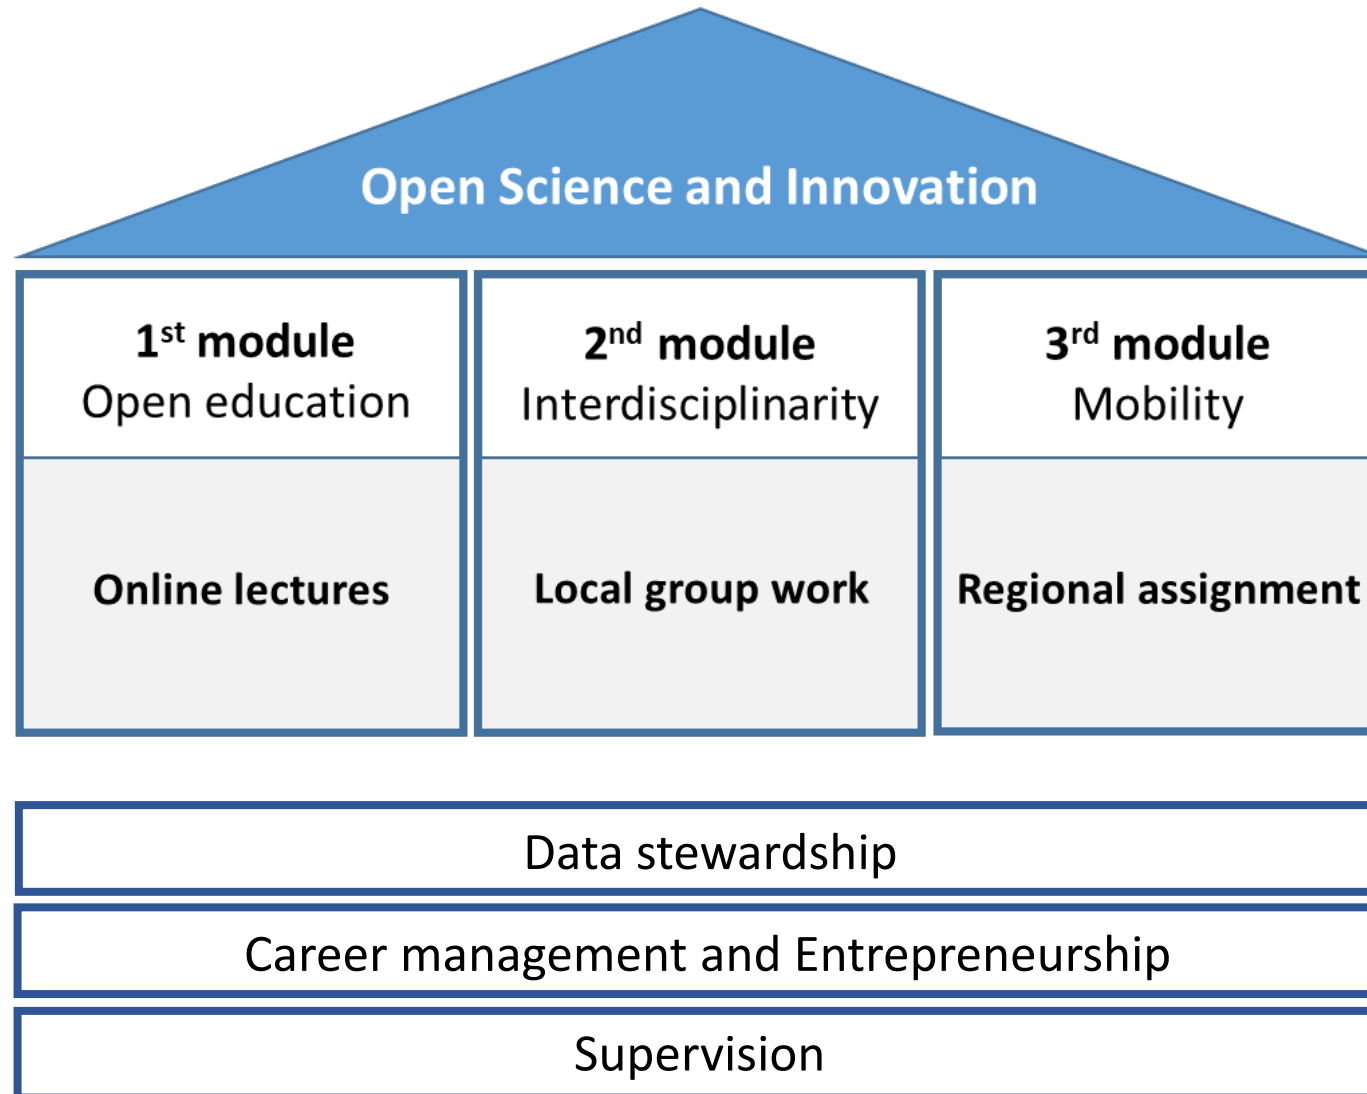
Open Science and Innovation

1$^{st}$ module
Open education

2$^{nd}$ module
Interdisciplinarity

3$^{rd}$ module
Mobility

Online lectures

Local group work

Regional assignment

Data stewardship

Career management and Entrepreneurship

Supervision